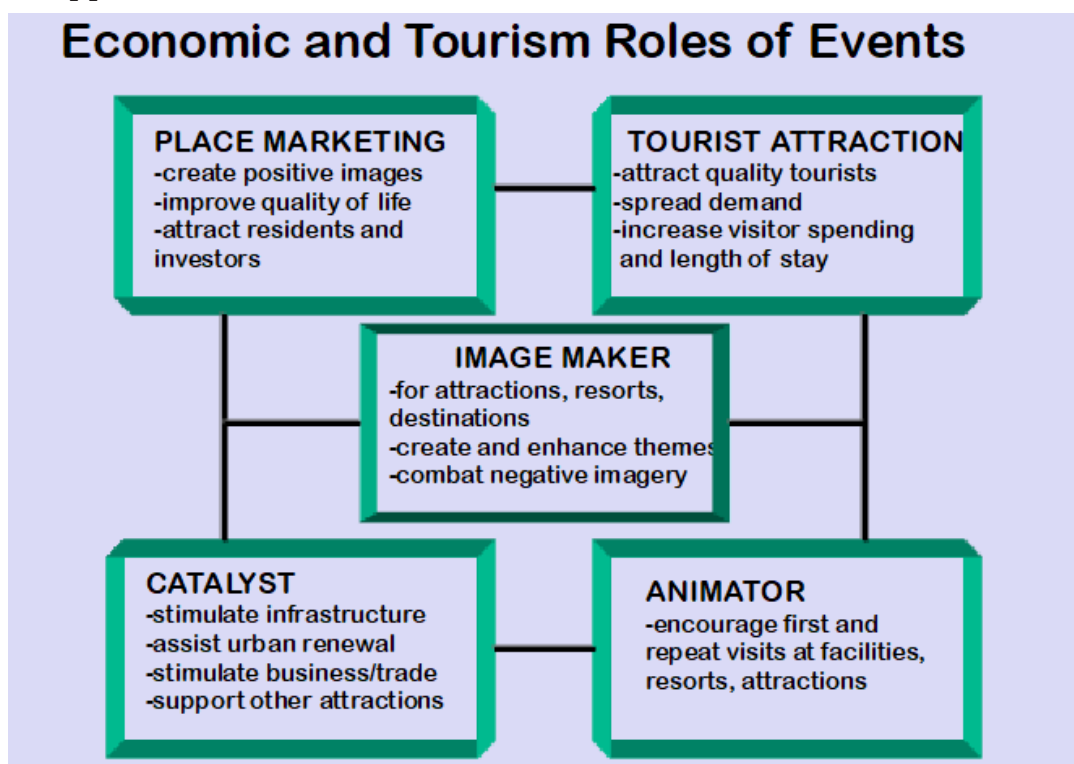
Economic and Tourism Roles of Events

PLACE MARKETING
-create positive images
-improve quality of life
-attract residents and investors

TOURIST ATTRACTION
-attract quality tourists
-spread demand
-increase visitor spending and length of stay

IMAGE MAKER
-for attractions, resorts, destinations
-create and enhance themes
-combat negative imagery

CATALYST
-stimulate infrastructure
-assist urban renewal
-stimulate business/trade
-support other attractions

ANIMATOR
-encourage first and repeat visits at facilities, resorts, attractions